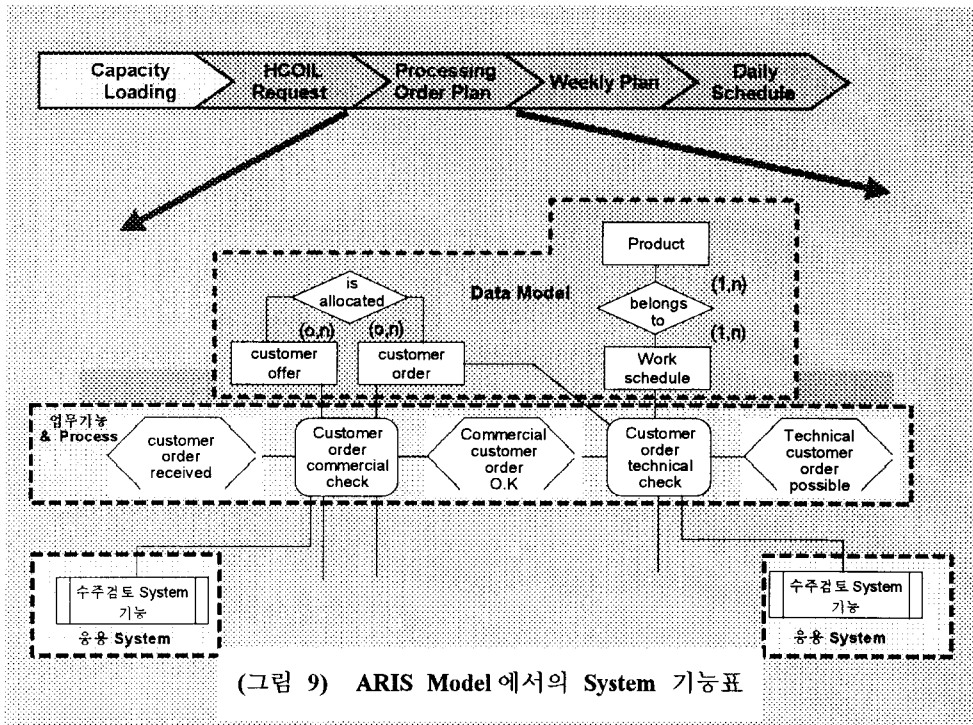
Capacity Loading

HCOIL Request

Processing Order Plan

Weekly Plan

Daily Schedule

Product

(1,n)

is allocated

Data Model

belongs to

(o,n)

(o,n)

(1,n)

customer offer

customer order

Work schedule

업무기능 & Process

customer order received

Customer order commercial check

Commercial customer order O.K

Customer order technical check

Technical customer order possible

수주검토 System 기능

응용 System

수주검토 System 기능

응용 System

(그림 9) ARIS Model 에서의 System 기능표